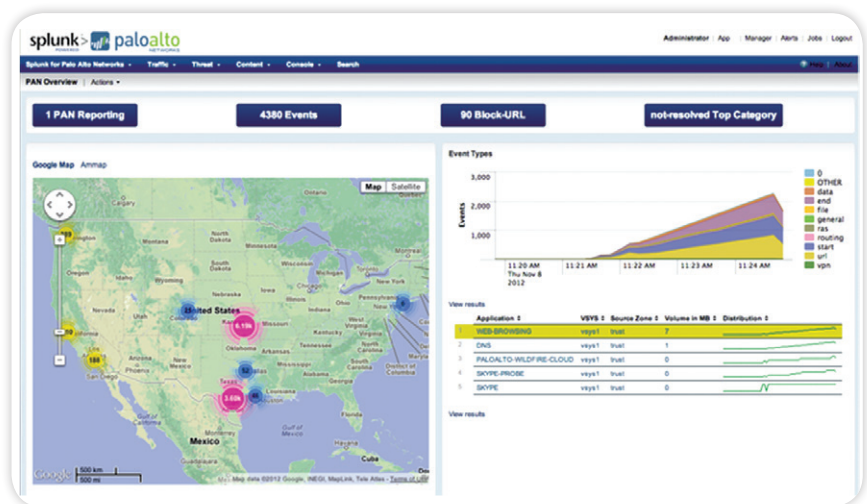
splunk> paloalto NETWORKS

Administrator | App | Manager | Alerts | Jobs | Logout

Splunk for Palo Alto Networks ▾ Traffic ▾ Threat ▾ Content ▾ Console ▾ Search

Help | About

PAN Overview | Actions ▾

1 PAN Reporting

4380 Events

90 Block-URL

not-resolved Top Category

Google Map Ammap

Map Satellite

United States

Mexico

Gulf of Mexico

Cuba

Google 500 km 500 mi

Map data ©2012 Google, INEGI, MapLink, Tele Atlas - Terms of Use

Event Types

3,000

2,000

1,000

Events

11:20 AM Thu Nov 8 2012

11:21 AM

11:22 AM

11:23 AM

11:24 AM

0
OTHER
data
end
file
general
ras
routing
start
url
vpn

View results

| | Application | VSYS | Source Zone | Volume in MB | Distribution |
|---|---|---|---|---|---|
| 1 | WEB-BROWSING | vsys1 | trust | 7 | |
| 2 | DNS | vsys1 | trust | 1 | |
| 3 | PALOALTO-WILDFIRE-CLOUD | vsys1 | trust | 0 | |
| 4 | SKYPE-PROBE | vsys1 | trust | 0 | |
| 5 | SKYPE | vsys1 | trust | 0 | |

View results